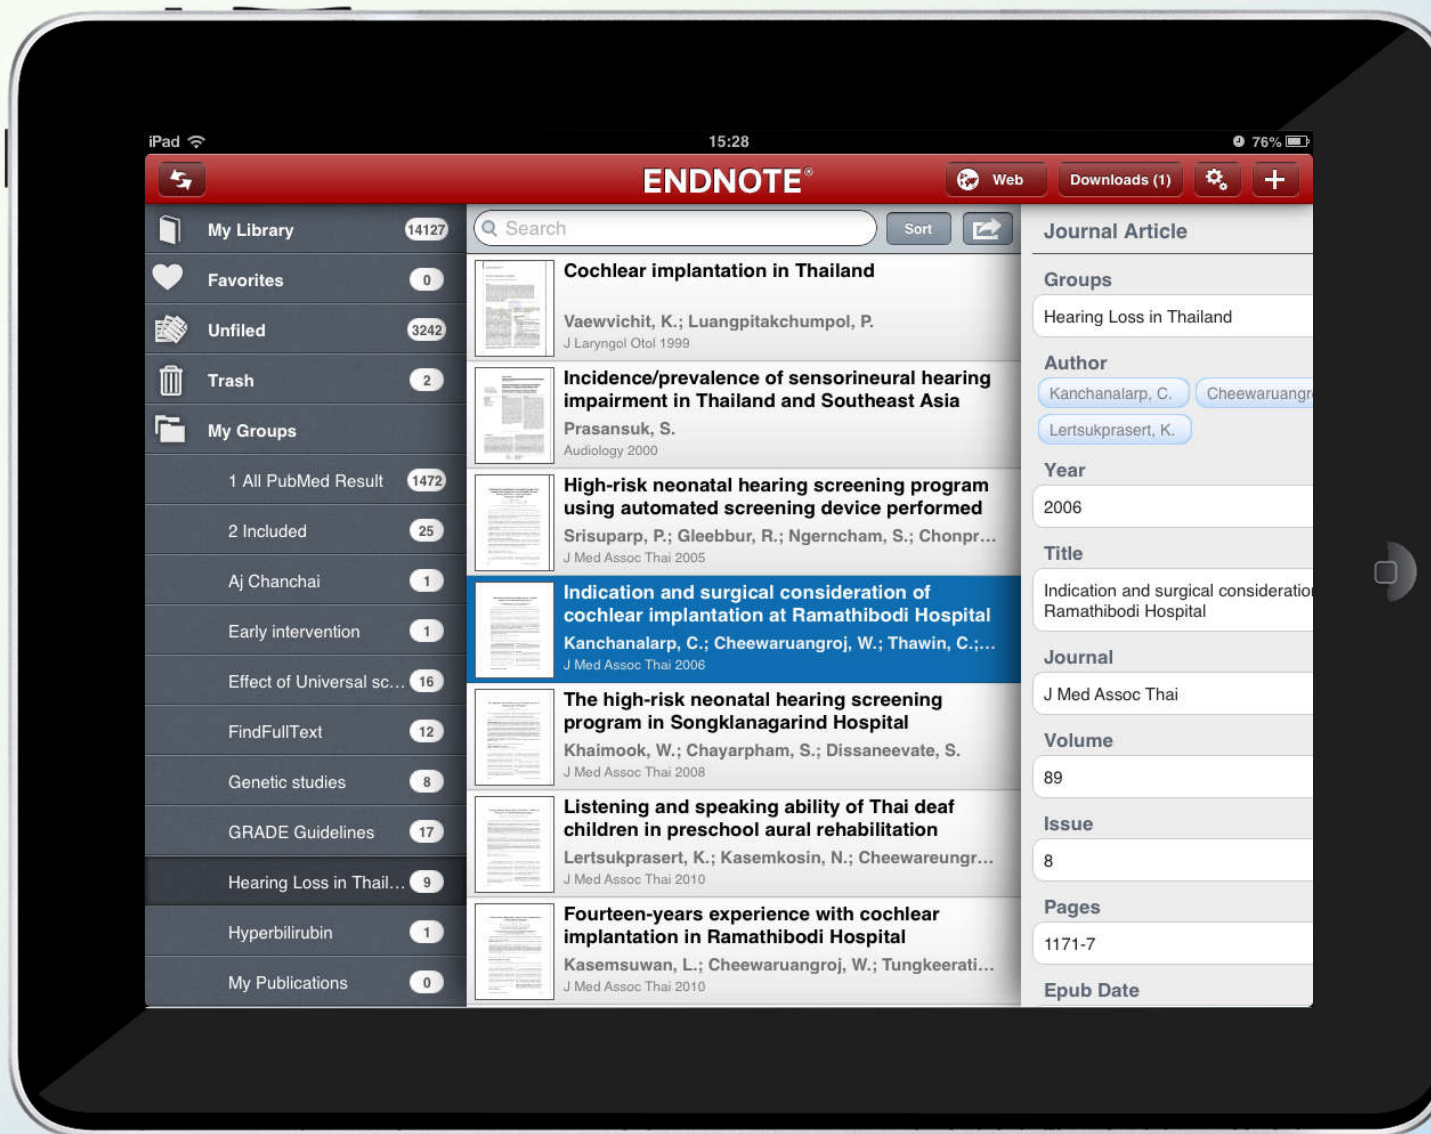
iPad 15:28 76%

ENDNOTE®

Web Downloads (1)

My Library 14127
Favorites 0
Unfiled 3242
Trash 2
My Groups
1 All PubMed Result 1472
2 Included 25
Aj Chanchai 1
Early intervention 1
Effect of Universal sc… 16
FindFullText 12
Genetic studies 8
GRADE Guidelines 17
Hearing Loss in Thail… 9
Hyperbilirubin 1
My Publications 0

Search Sort

Cochlear implantation in Thailand
Vaewvichit, K.; Luangpitakchumpol, P.
J Laryngol Otol 1999

Incidence/prevalence of sensorineural hearing impairment in Thailand and Southeast Asia
Prasansuk, S.
Audiology 2000

High-risk neonatal hearing screening program using automated screening device performed
Srisuparp, P.; Gleebbur, R.; Ngerncham, S.; Chonpr…
J Med Assoc Thai 2005

Indication and surgical consideration of cochlear implantation at Ramathibodi Hospital
Kanchanalarp, C.; Cheewaruangroj, W.; Thawin, C.;…
J Med Assoc Thai 2006

The high-risk neonatal hearing screening program in Songklanagarind Hospital
Khaimook, W.; Chayarpham, S.; Dissaneevate, S.
J Med Assoc Thai 2008

Listening and speaking ability of Thai deaf children in preschool aural rehabilitation
Lertsukprasert, K.; Kasemkosin, N.; Cheewareungr…
J Med Assoc Thai 2010

Fourteen-years experience with cochlear implantation in Ramathibodi Hospital
Kasemsuwan, L.; Cheewaruangroj, W.; Tungkeerati…
J Med Assoc Thai 2010

Journal Article
Groups
Hearing Loss in Thailand
Author
Kanchanalarp, C. Cheewaruangr
Lertsukprasert, K.
Year
2006
Title
Indication and surgical consideratio Ramathibodi Hospital
Journal
J Med Assoc Thai
Volume
89
Issue
8
Pages
1171-7
Epub Date